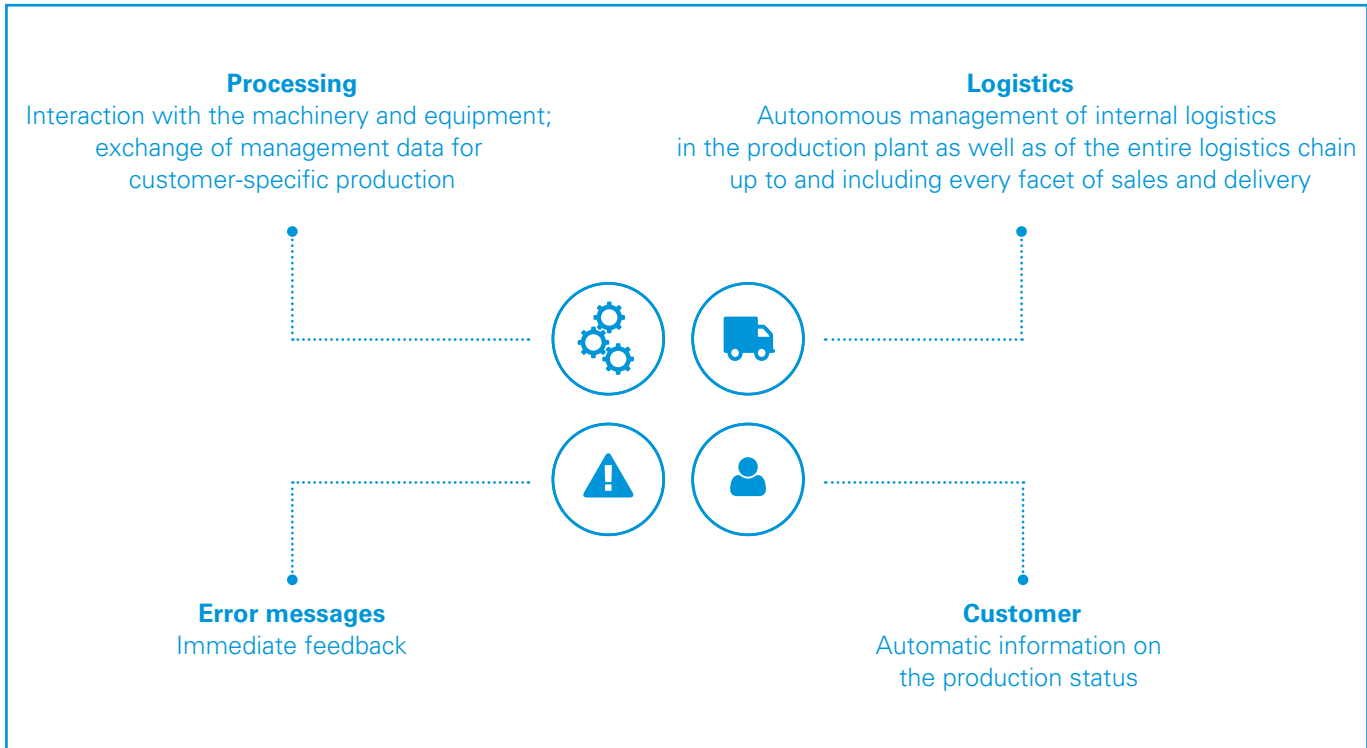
**Processing**
Interaction with the machinery and equipment; exchange of management data for customer-specific production

**Logistics**
Autonomous management of internal logistics in the production plant as well as of the entire logistics chain up to and including every facet of sales and delivery

**Error messages**
Immediate feedback

**Customer**
Automatic information on the production status